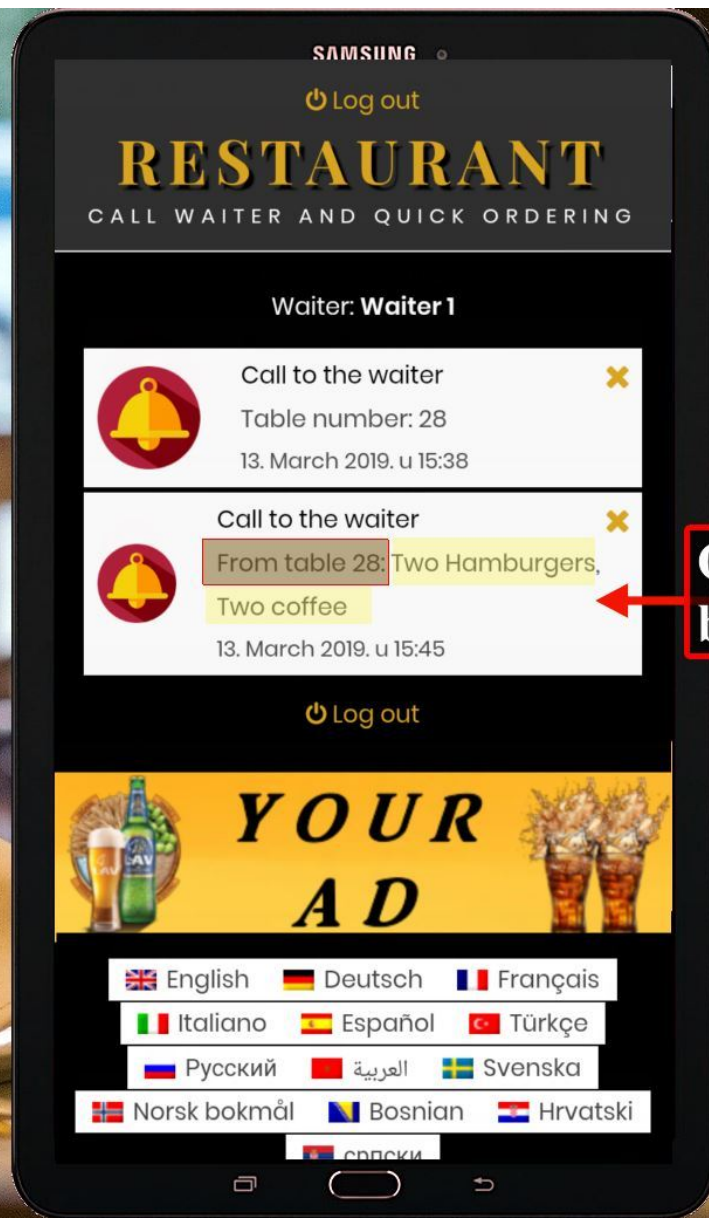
SAMSUNG

Log out

RESTAURANT

CALL WAITER AND QUICK ORDERING

Waiter: **Waiter 1**

Call to the waiter

Table number: 28

13. March 2019. u 15:38

Call to the waiter

From table 28: Two Hamburgers, Two coffee

13. March 2019. u 15:45

Log out

YOUR AD

LAV

English Deutsch Français

Italiano Español Türkçe

Русский العربية Svenska

Norsk bokmål Bosnian Hrvatski

српски

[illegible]